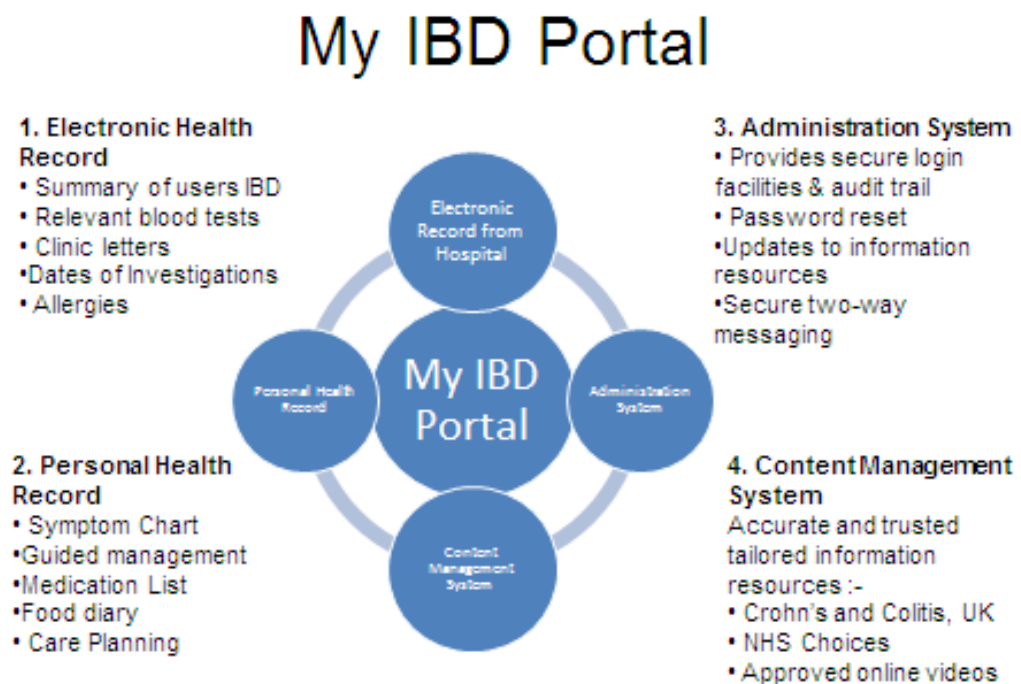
My IBD Portal

1. Electronic Health Record
• Summary of users IBD
• Relevant blood tests
• Clinic letters
•Dates of Investigations
• Allergies

Electronic Record from Hospital

Personal Health Record

My IBD Portal

Administration System

Content Management System

3. Administration System
• Provides secure login facilities & audit trail
• Password reset
•Updates to information resources
•Secure two-way messaging

2. Personal Health Record
• Symptom Chart
•Guided management
•Medication List
•Food diary
• Care Planning

4. Content Management System
Accurate and trusted tailored information resources :-
• Crohn's and Colitis, UK
• NHS Choices
• Approved online videos